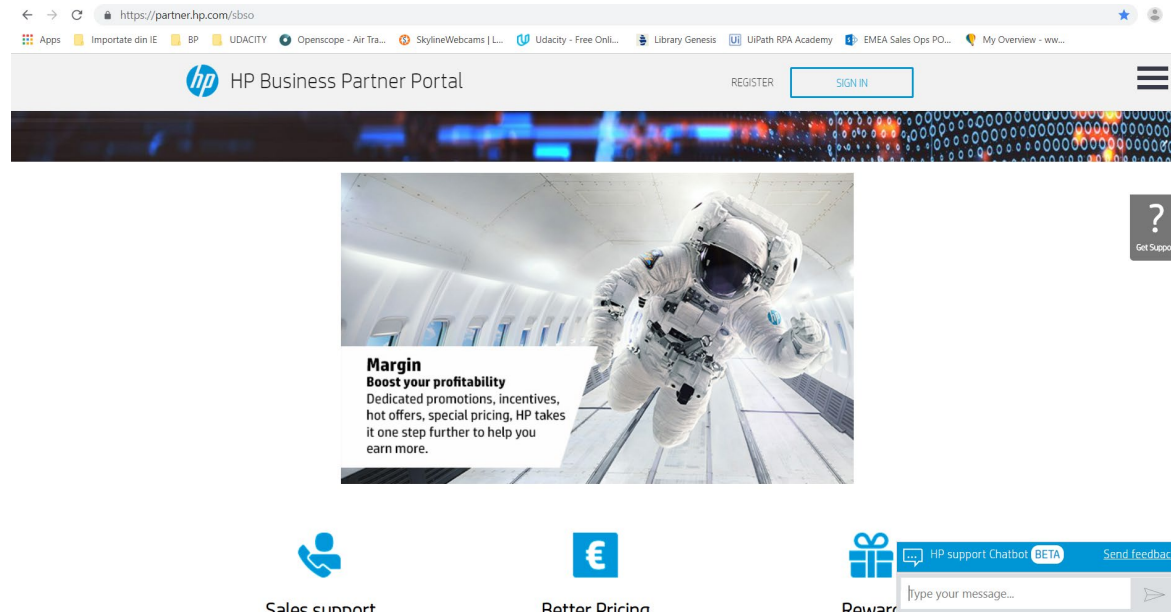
https://partner.hp.com/sbso

Apps Importate din IE BP UDACITY Openscope - Air Tra... SkylineWebcams | L... Udacity - Free Onli... Library Genesis UiPath RPA Academy EMEA Sales Ops PO... My Overview - ww...

HP Business Partner Portal

REGISTER SIGN IN

?
Get Suppo

Margin
Boost your profitability
Dedicated promotions, incentives, hot offers, special pricing, HP takes it one step further to help you earn more.

€

Sales support

Better Pricing

Rewar

HP support Chatbot BETA

Send feedbac

Type your message...